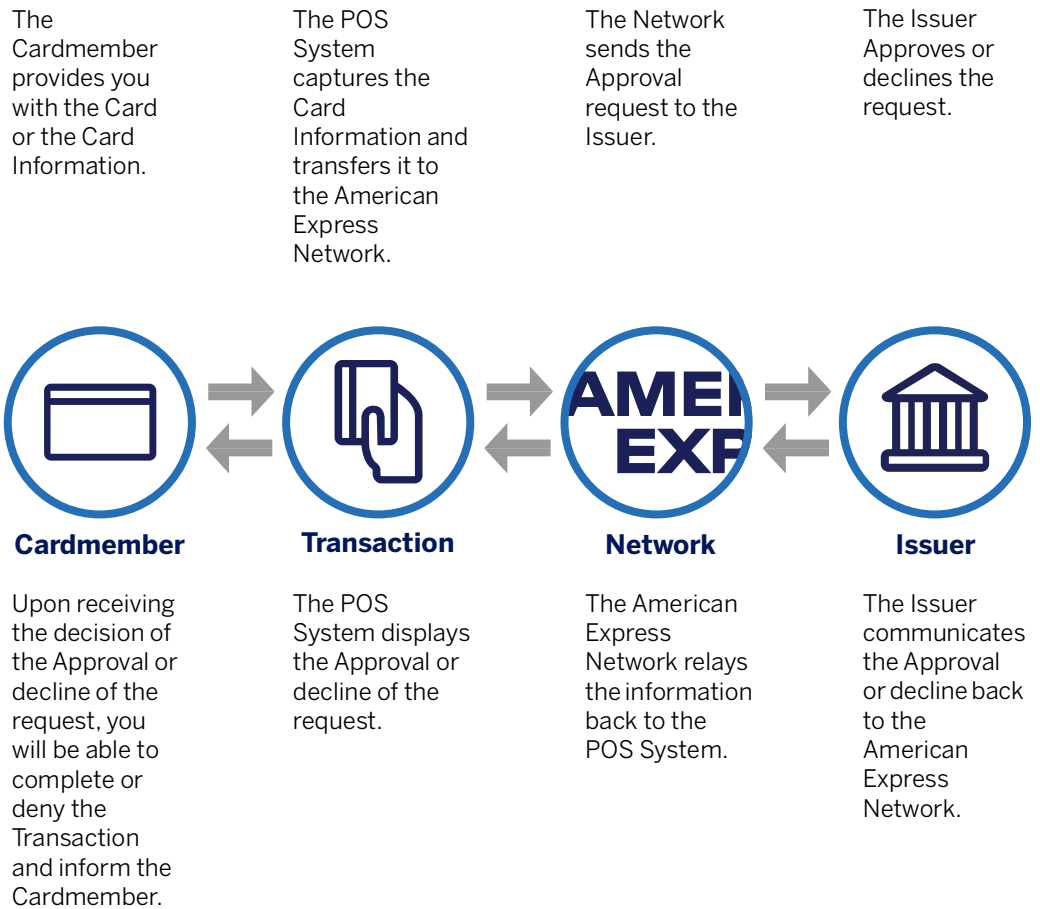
The Cardmember provides you with the Card or the Card Information.

The POS System captures the Card Information and transfers it to the American Express Network.

The Network sends the Approval request to the Issuer.

The Issuer Approves or declines the request.

AMEI
EXP

Cardmember

Transaction

Network

Issuer

Upon receiving the decision of the Approval or decline of the request, you will be able to complete or deny the Transaction and inform the Cardmember.

The POS System displays the Approval or decline of the request.

The American Express Network relays the information back to the POS System.

The Issuer communicates the Approval or decline back to the American Express Network.